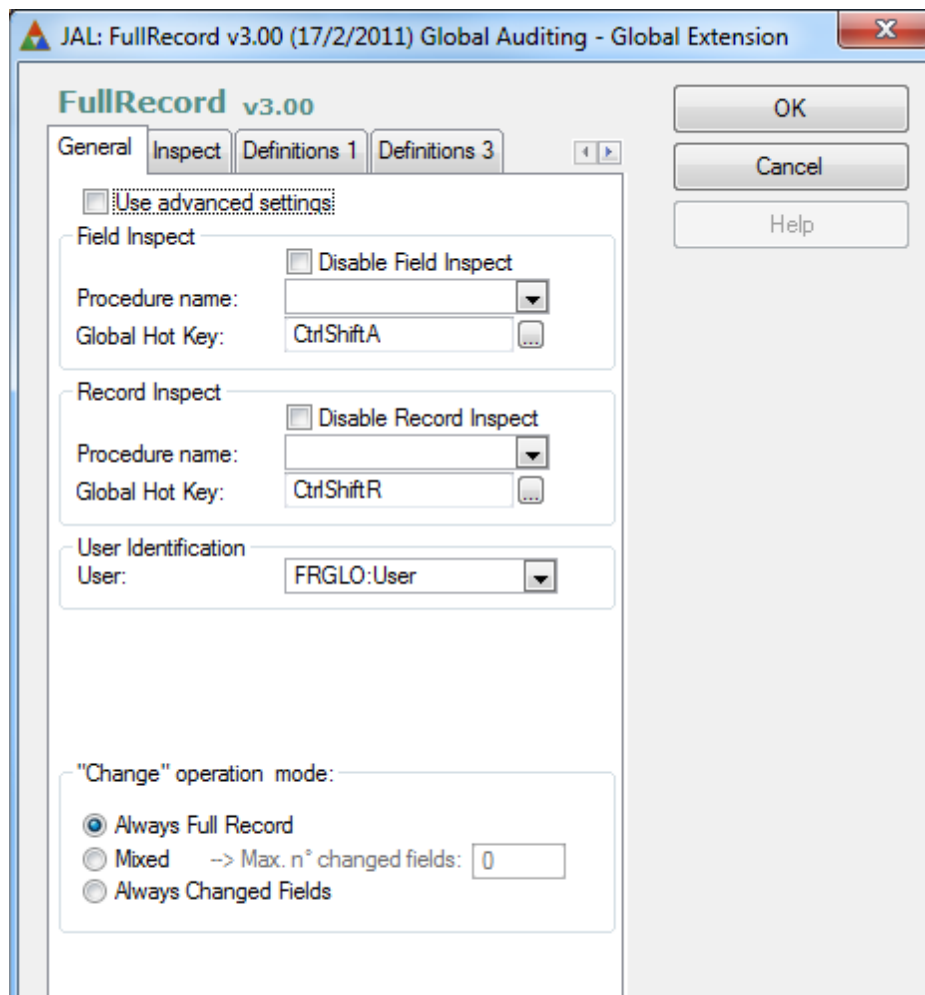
JAL: FullRecord v3.00 (17/2/2011) Global Auditing - Global Extension

FullRecord v3.00

General | Inspect | Definitions 1 | Definitions 3

OK

Cancel

Help

Use advanced settings

Field Inspect

Disable Field Inspect

Procedure name:

Global Hot Key: CtrlShiftA

Record Inspect

Disable Record Inspect

Procedure name:

Global Hot Key: CtrlShiftR

User Identification

User: FRGLO:User

"Change" operation mode:

Always Full Record

Mixed --> Max. n° changed fields: 0

Always Changed Fields